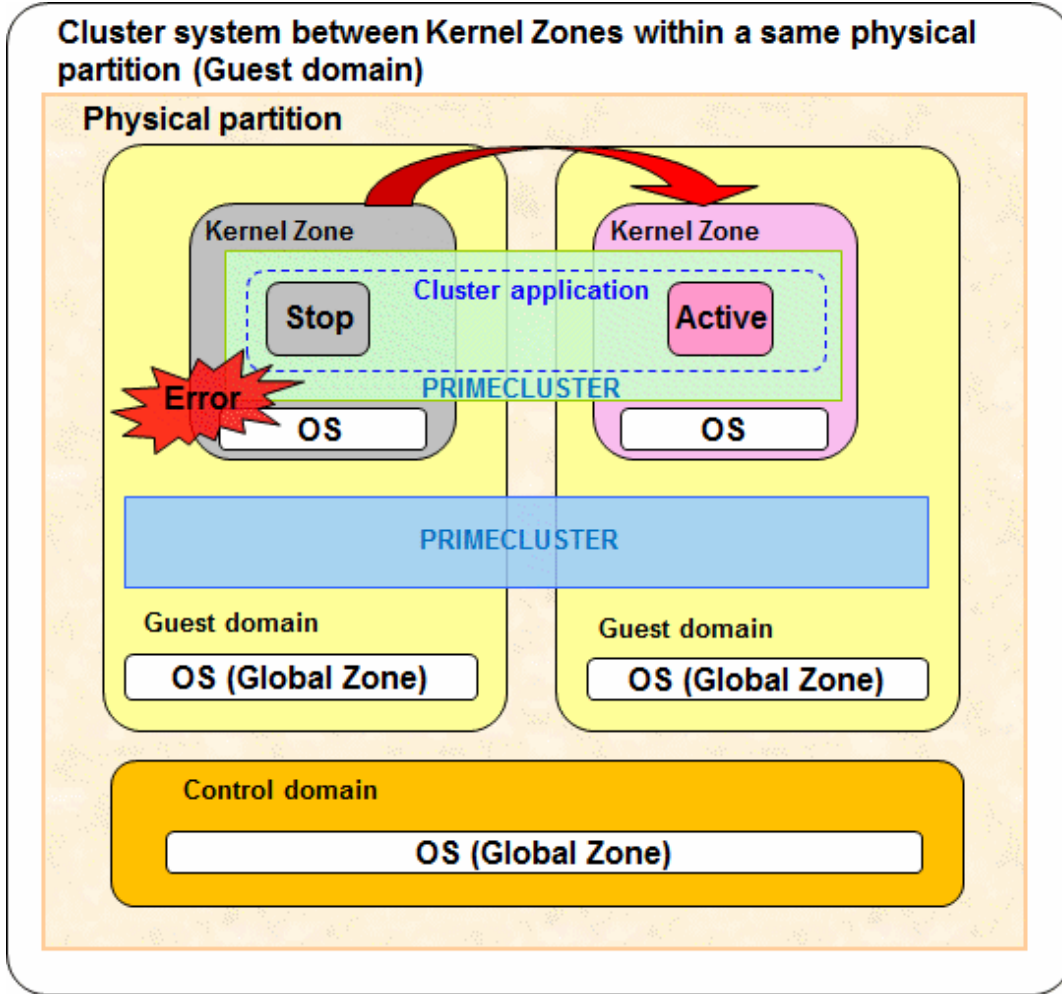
Cluster system between Kernel Zones within a same physical partition (Guest domain)

Physical partition

Kernel Zone

Kernel Zone

Cluster application

Stop

Active

PRIMECLUSTER

Error

OS

OS

PRIMECLUSTER

Guest domain

Guest domain

OS (Global Zone)

OS (Global Zone)

Control domain

OS (Global Zone)